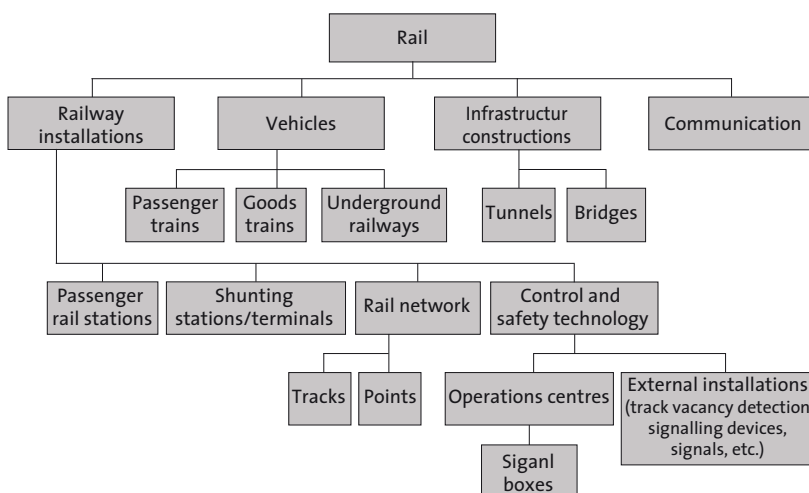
Rail

Railway installations

Vehicles

Infrastructur constructions

Communication

Passenger trains

Goods trains

Underground railways

Tunnels

Bridges

Passenger rail stations

Shunting stations/terminals

Rail network

Control and safety technology

Tracks

Points

Operations centres

External installations (track vacancy detection signalling devices, signals, etc.)

Siganl boxes